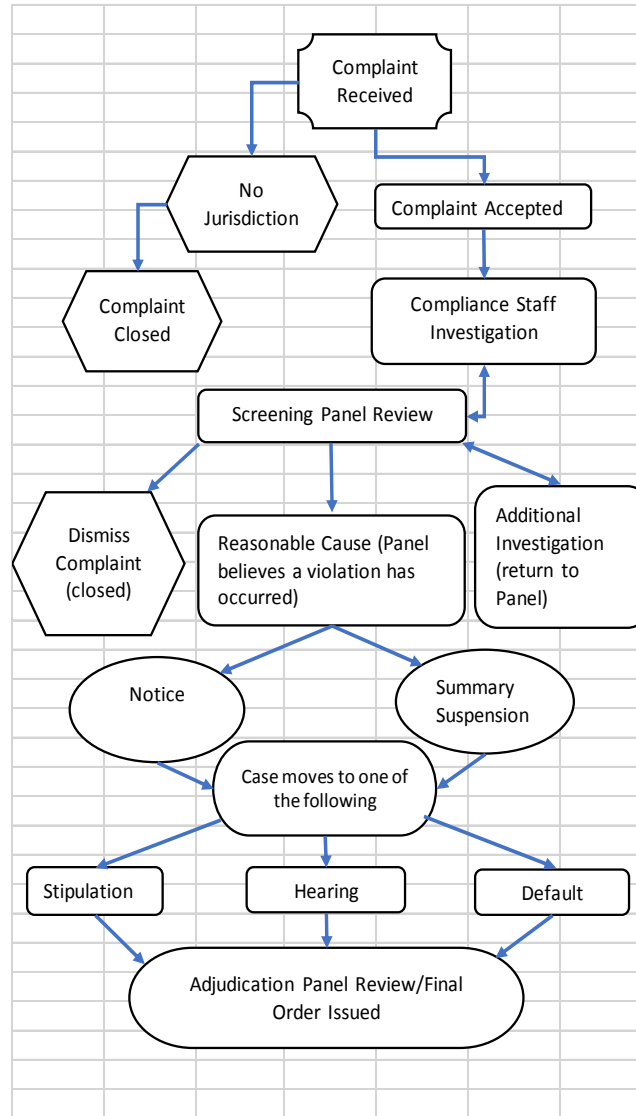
Complaint Received

No Jurisdiction

Complaint Accepted

Complaint Closed

Compliance Staff Investigation

Screening Panel Review

Dismiss Complaint (closed)

Reasonable Cause (Panel believes a violation has occurred)

Additional Investigation (return to Panel)

Notice

Summary Suspension

Case moves to one of the following

Stipulation

Hearing

Default

Adjudication Panel Review/Final Order Issued